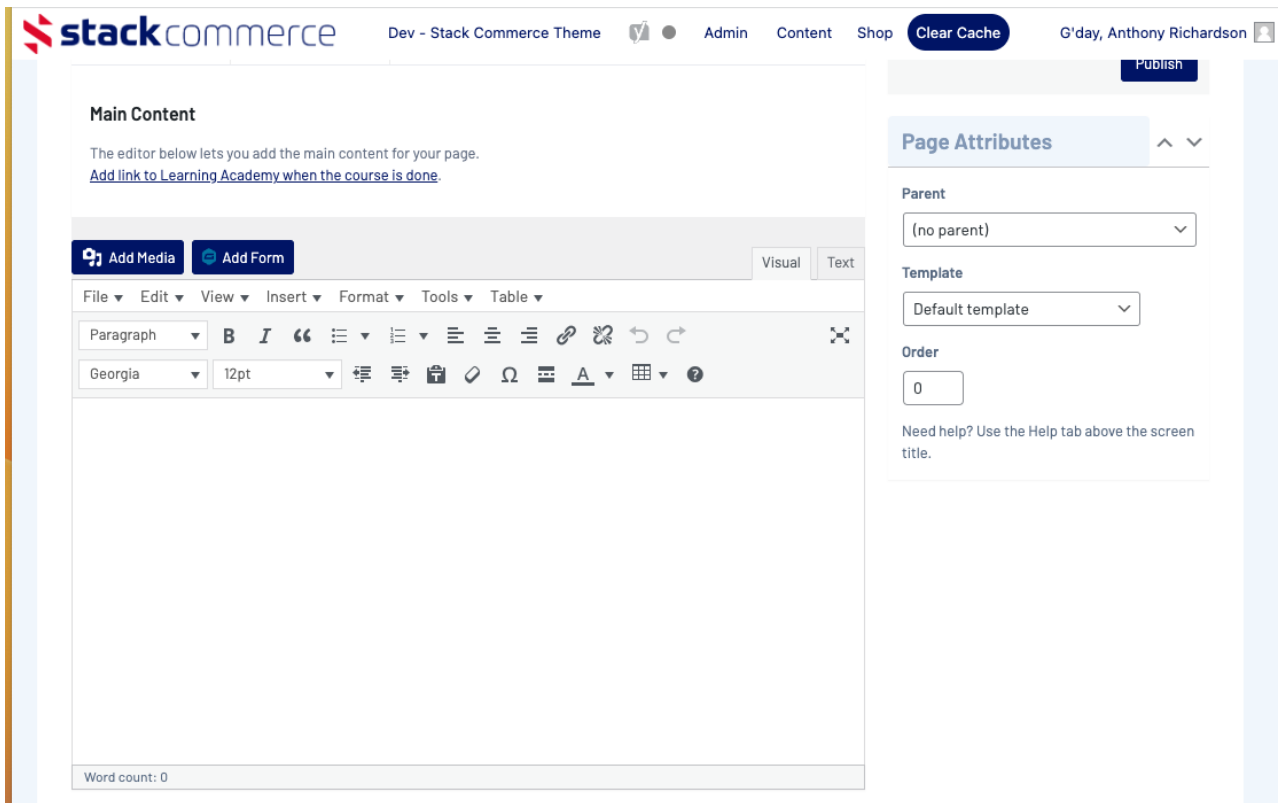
stackcommerce Dev - Stack Commerce Theme Admin Content Shop Clear Cache G'day, Anthony Richardson

Publish

Main Content

The editor below lets you add the main content for your page.
Add link to Learning Academy when the course is done.

Add Media Add Form Visual Text

File ▾ Edit ▾ View ▾ Insert ▾ Format ▾ Tools ▾ Table ▾

Paragraph B I

Georgia 12pt Ω A

Word count: 0

Page Attributes

Parent

(no parent)

Template

Default template

Order

0

Need help? Use the Help tab above the screen title.